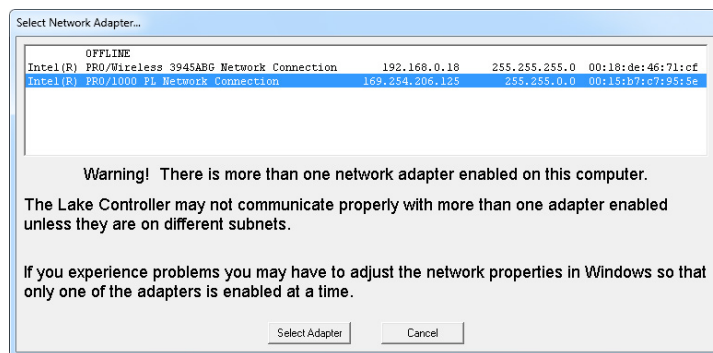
Select Network Adapter...

OFFLINE
Intel(R) PRO/Wireless 3945ABG Network Connection 192.168.0.18 255.255.255.0 00:18:de:46:71:cf
Intel(R) PRO/1000 PL Network Connection 169.254.206.125 255.255.0.0 00:15:b7:c7:95:5e

Warning! There is more than one network adapter enabled on this computer.

The Lake Controller may not communicate properly with more than one adapter enabled unless they are on different subnets.

If you experience problems you may have to adjust the network properties in Windows so that only one of the adapters is enabled at a time.

Select Adapter

Cancel